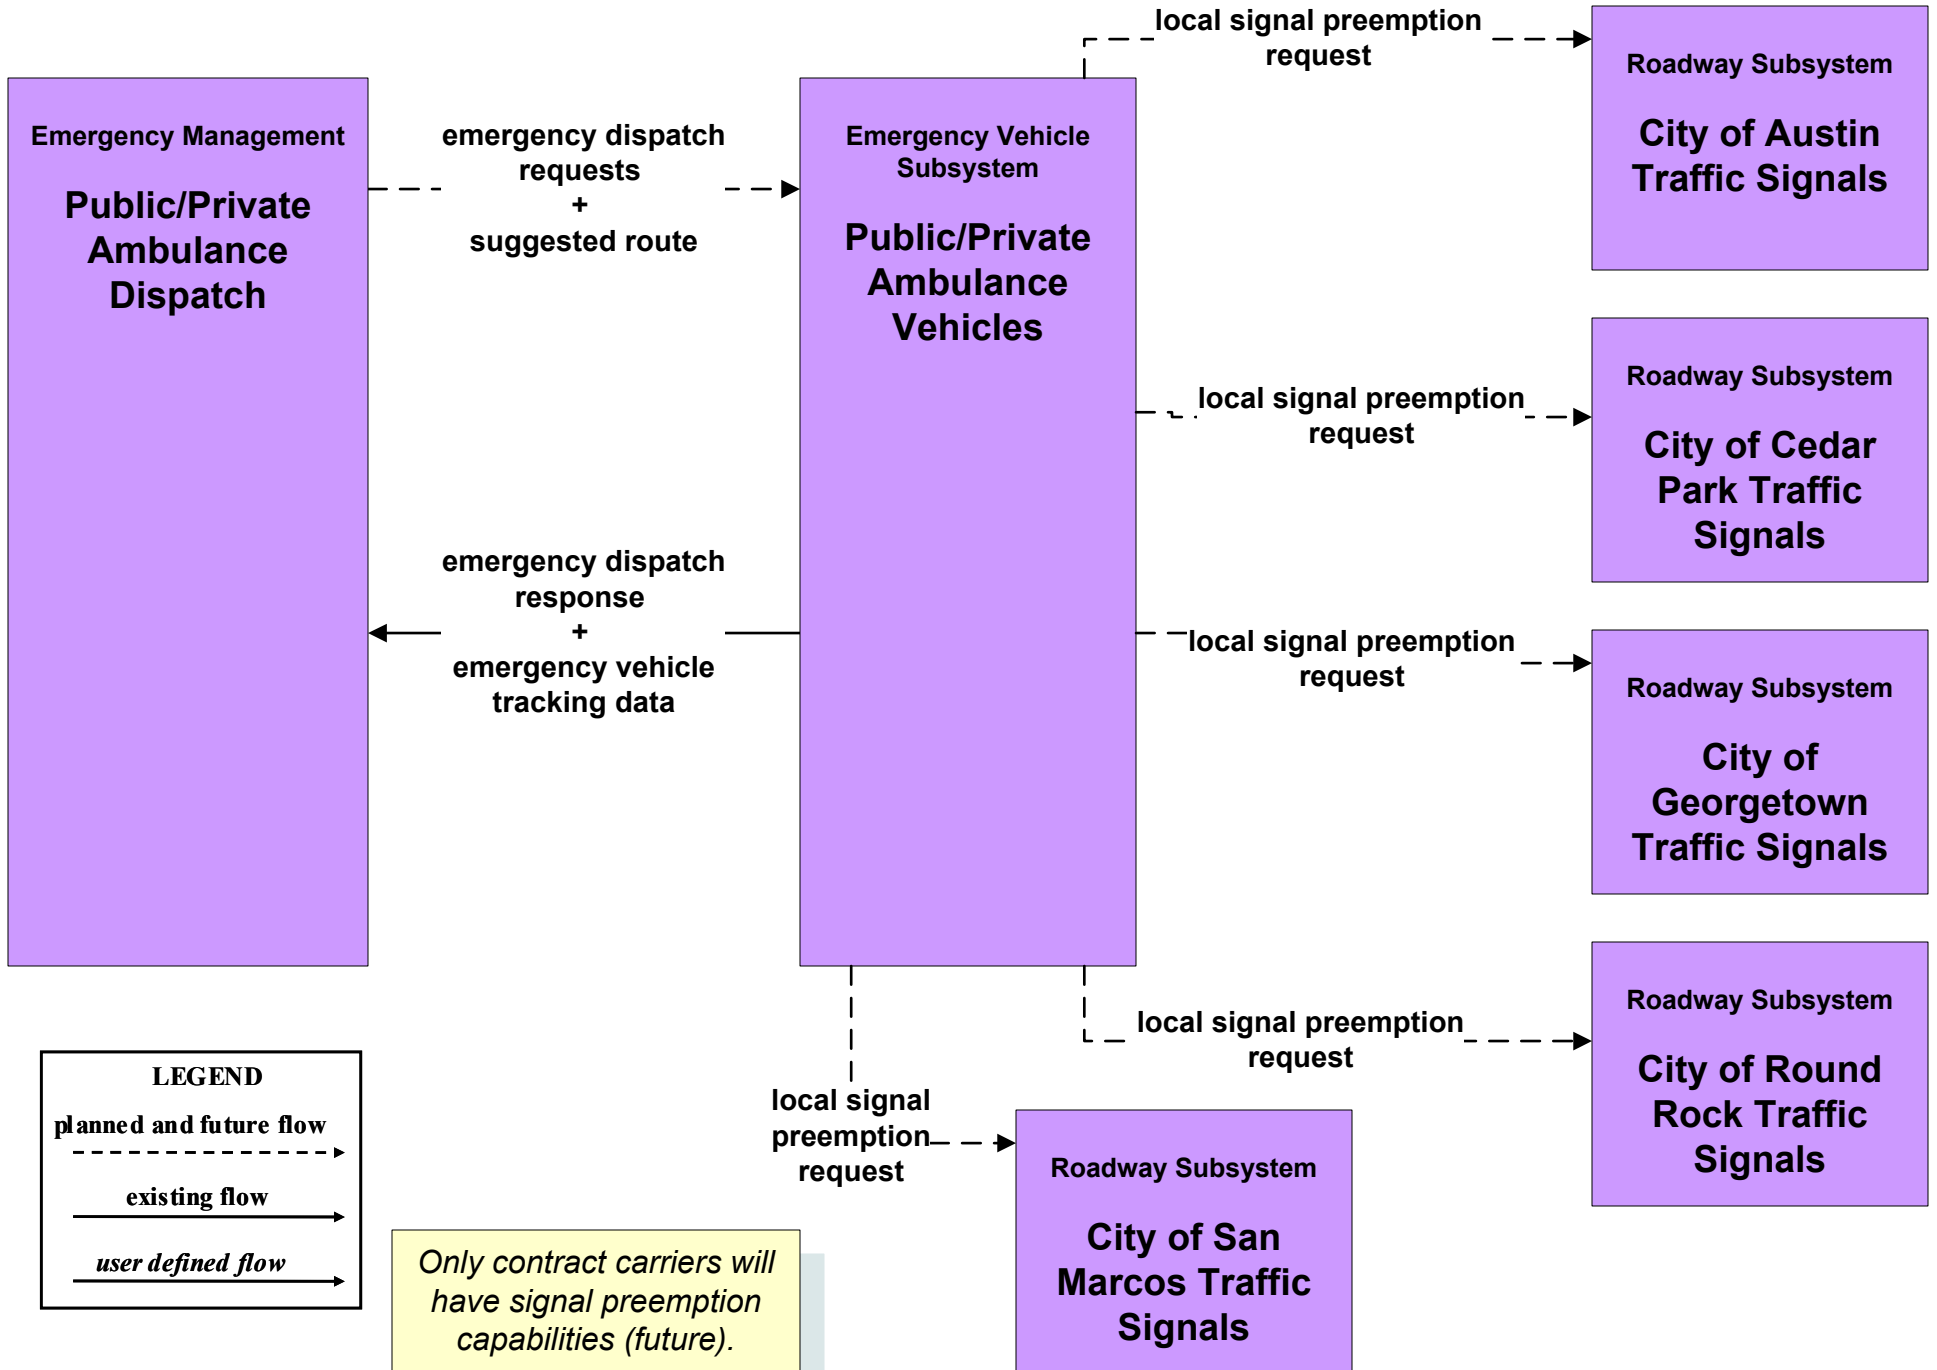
Emergency Management

Public/Private Ambulance Dispatch

emergency dispatch requests + suggested route

Emergency Vehicle Subsystem

Public/Private Ambulance Vehicles

local signal preemption request

Roadway Subsystem

City of Austin Traffic Signals

local signal preemption request

Roadway Subsystem

City of Cedar Park Traffic Signals

emergency dispatch response + emergency vehicle tracking data

local signal preemption request

Roadway Subsystem

City of Georgetown Traffic Signals

local signal preemption request

Roadway Subsystem

City of Round Rock Traffic Signals

local signal preemption request

Roadway Subsystem

City of San Marcos Traffic Signals

LEGEND
planned and future flow
existing flow
user defined flow

Only contract carriers will have signal preemption capabilities (future).